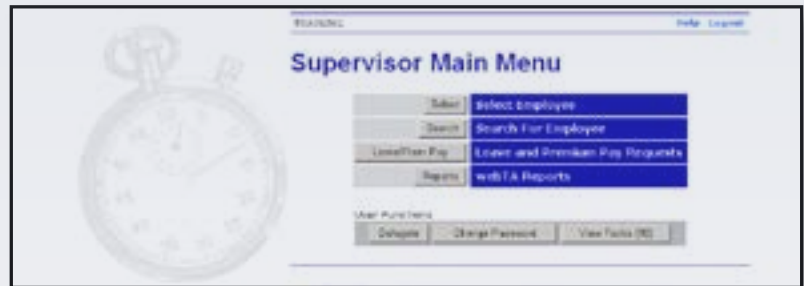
TRAINING

Help Logout

Supervisor Main Menu

| Select | Select Employee |
|---|---|
| Search | Search For Employee |
| Leave/Prem Pay | Leave and Premium Pay Requests |
| Reports | webTA Reports |

User Functions

Delegate | Change Password | View Tasks (90)